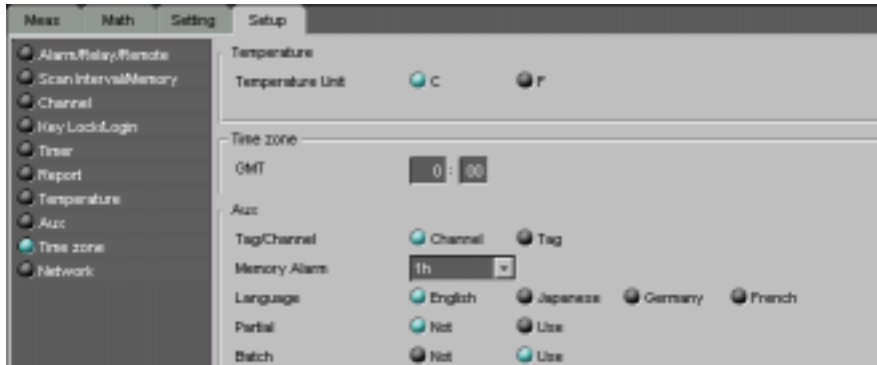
Meas Math Setting Setup

Alarm/Relay/Remote
Scan Interval/Memory
Channel
Key Lock/Login
Timer
Report
Temperature
Aux
Time zone
Network

Temperature

Temperature Unit C F

Time zone

GMT 0 : 00

Aux

Tag/Channel Channel Tag

Memory Alarm 1h

Language English Japanese Germany French

Partial Not Use

Batch Not Use